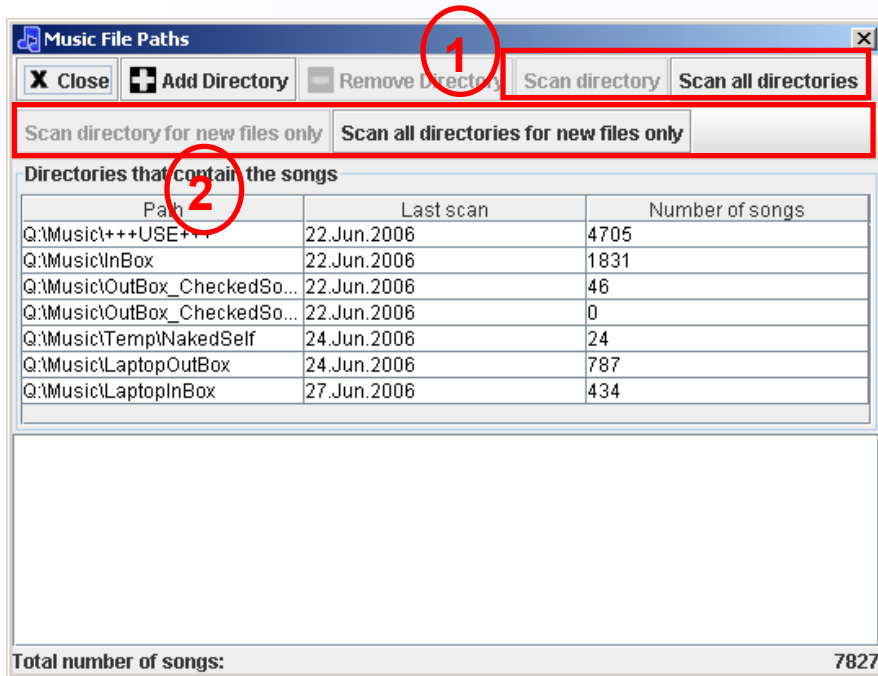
Music File Paths

Close | Add Directory | Remove Directory | Scan directory | Scan all directories

1

Scan directory for new files only | Scan all directories for new files only

Directories that contain the songs

2

| Path | Last scan | Number of songs |
|---|---|---|
| Q:\Music\+++USE+++ | 22.Jun.2006 | 4705 |
| Q:\Music\InBox | 22.Jun.2006 | 1831 |
| Q:\Music\OutBox_CheckedSo... | 22.Jun.2006 | 46 |
| Q:\Music\OutBox_CheckedSo... | 22.Jun.2006 | 0 |
| Q:\Music\Temp\NakedSelf | 24.Jun.2006 | 24 |
| Q:\Music\LaptopOutBox | 24.Jun.2006 | 787 |
| Q:\Music\LaptopInBox | 27.Jun.2006 | 434 |

Total number of songs: 7827